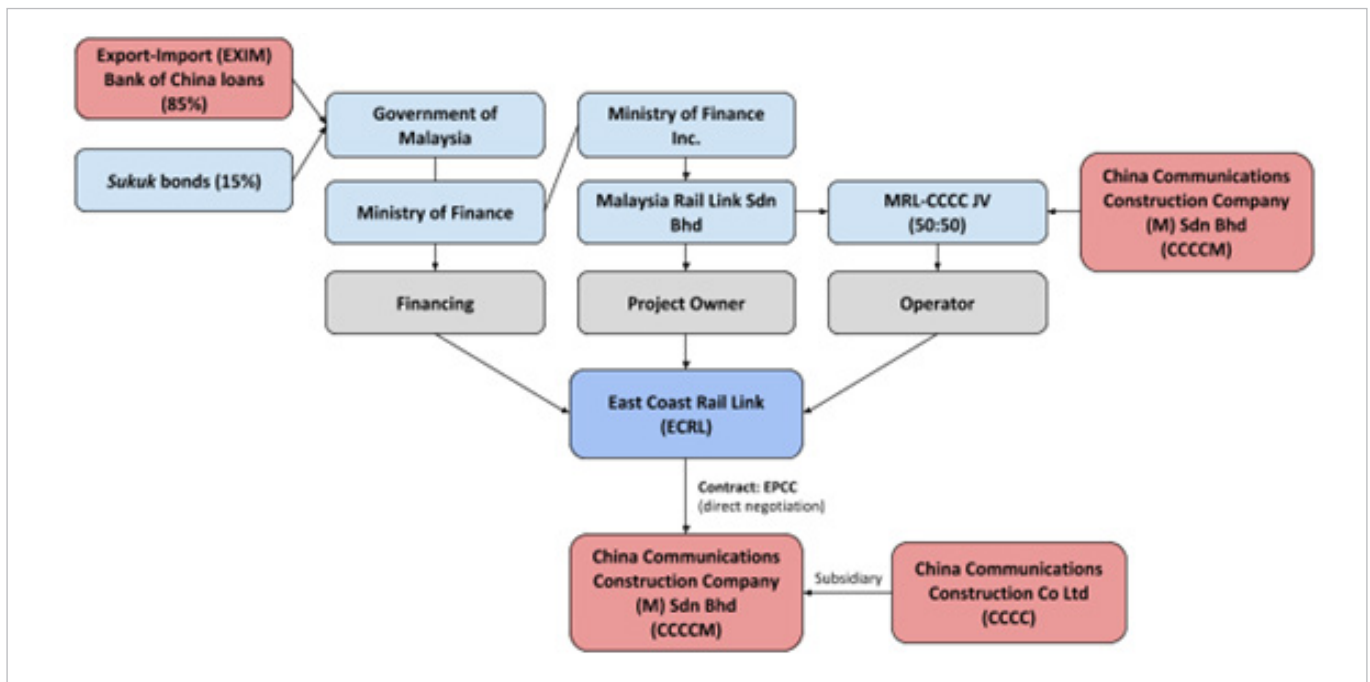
Export-Import (EXIM) Bank of China loans (85%)

Sukuk bonds (15%)

Government of Malaysia

Ministry of Finance

Ministry of Finance Inc.

Malaysia Rail Link Sdn Bhd

MRL-CCCC JV (50:50)

China Communications Construction Company (M) Sdn Bhd (CCCCM)

Financing

Project Owner

Operator

East Coast Rail Link (ECRL)

Contract: EPCC (direct negotiation)

China Communications Construction Company (M) Sdn Bhd (CCCCM)

Subsidiary

China Communications Construction Co Ltd (CCCC)